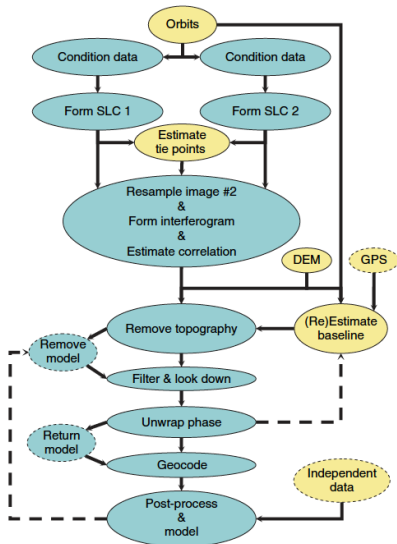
Orbits

Condition data

Condition data

Form SLC 1

Form SLC 2

Estimate tie points

Resample image #2
&
Form interferogram
&
Estimate correlation

DEM

GPS

Remove model

Remove topography

(Re)Estimate baseline

Filter & look down

Unwrap phase

Return model

Geocode

Independent data

Post-process
&
model